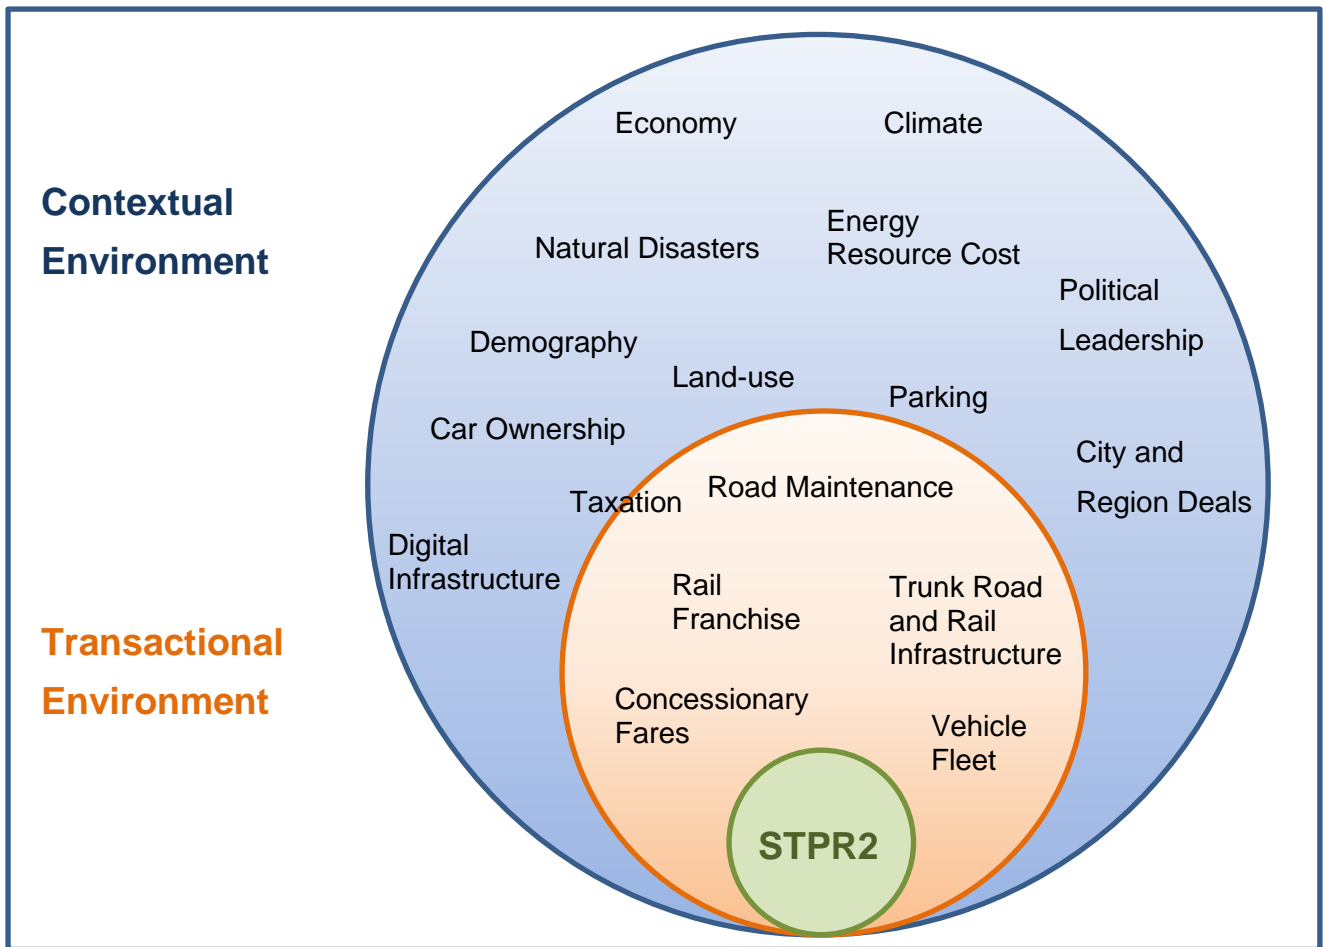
Contextual Environment

Economy

Climate

Natural Disasters

Energy Resource Cost

Political Leadership

Demography

Land-use

Parking

Car Ownership

City and Region Deals

Taxation

Road Maintenance

Digital Infrastructure

Rail Franchise

Trunk Road and Rail Infrastructure

Transactional Environment

Concessionary Fares

Vehicle Fleet

STPR2